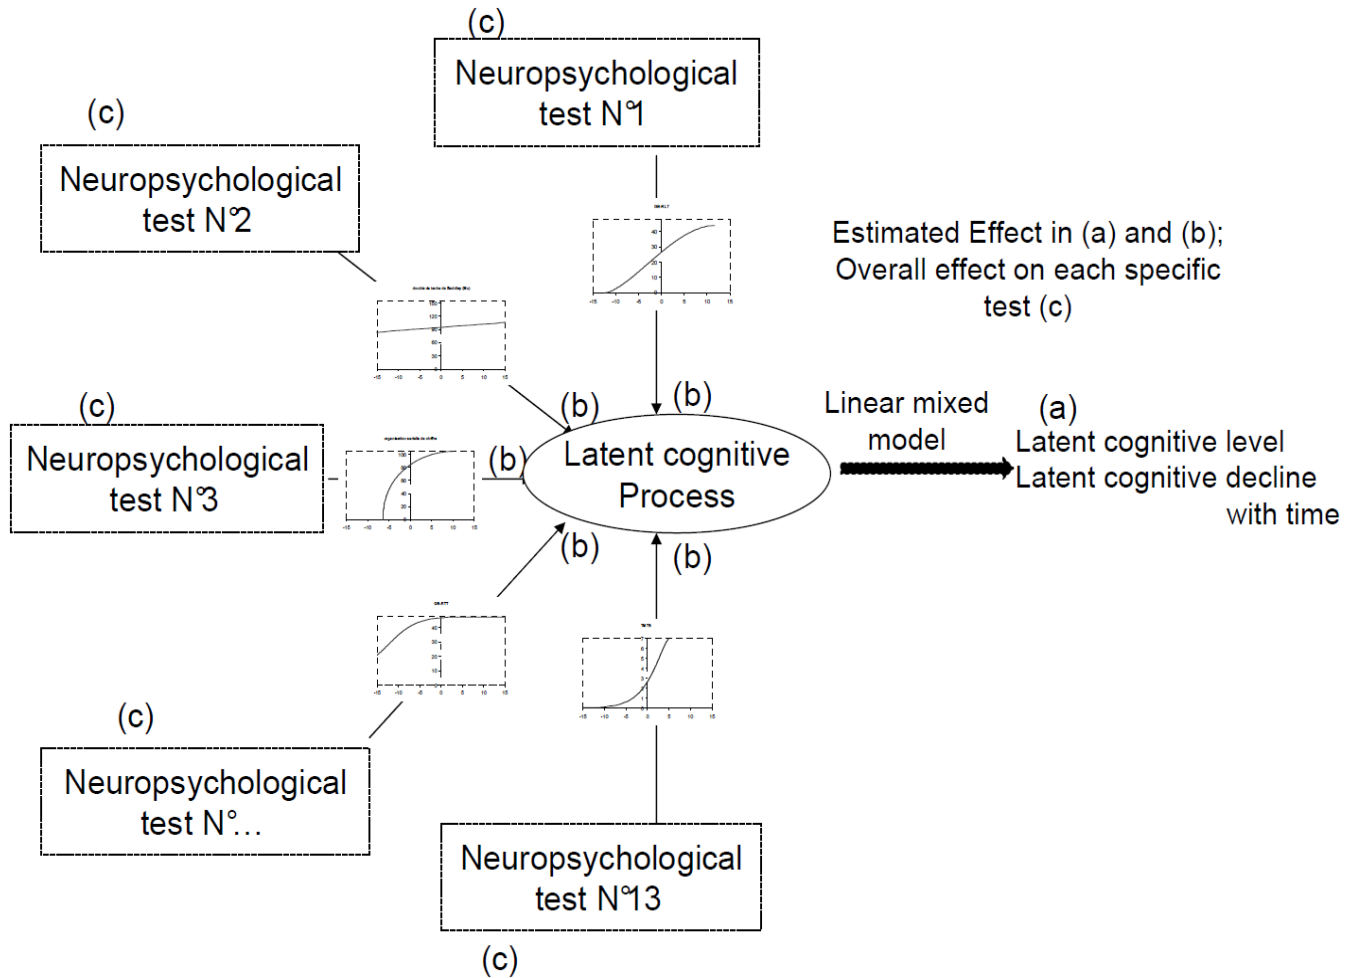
(c)
Neuropsychological test N°1

(c)
Neuropsychological test N°2

Estimated Effect in (a) and (b); Overall effect on each specific test (c)

(c)
Neuropsychological test N°3

(b)
(b)
(b)
Latent cognitive Process

Linear mixed model

(a)
Latent cognitive level
Latent cognitive decline with time

(b)
(b)

(c)
Neuropsychological test N°...

Neuropsychological test N°13
(c)